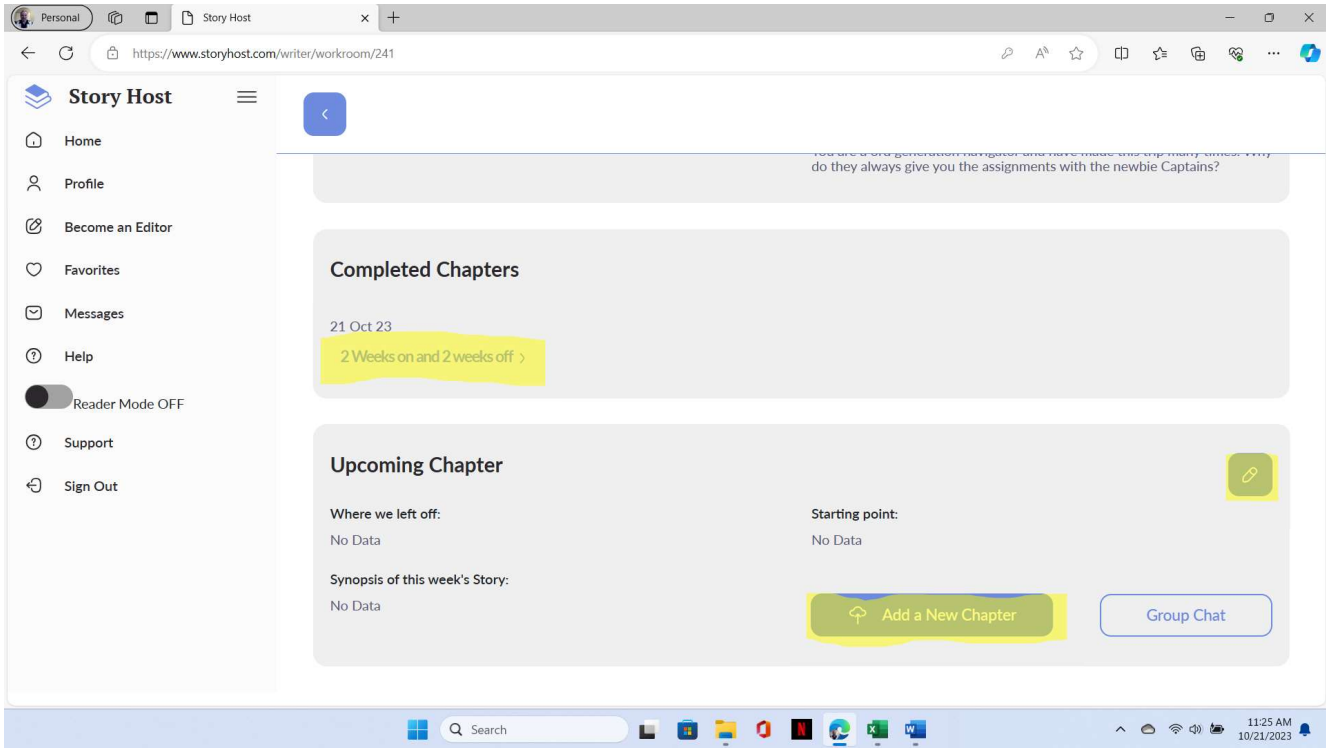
Personal

Story Host

https://www.storyhost.com/writer/workroom/241

Story Host

Home

Profile

Become an Editor

Favorites

Messages

Help

Reader Mode OFF

Support

Sign Out

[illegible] do they always give you the assignments with the newbie Captains?

Completed Chapters

21 Oct 23

2 Weeks on and 2 weeks off >

Upcoming Chapter

Where we left off:

No Data

Starting point:

No Data

Synopsis of this week's Story:

No Data

Add a New Chapter

Group Chat

Search

11:25 AM
10/21/2023